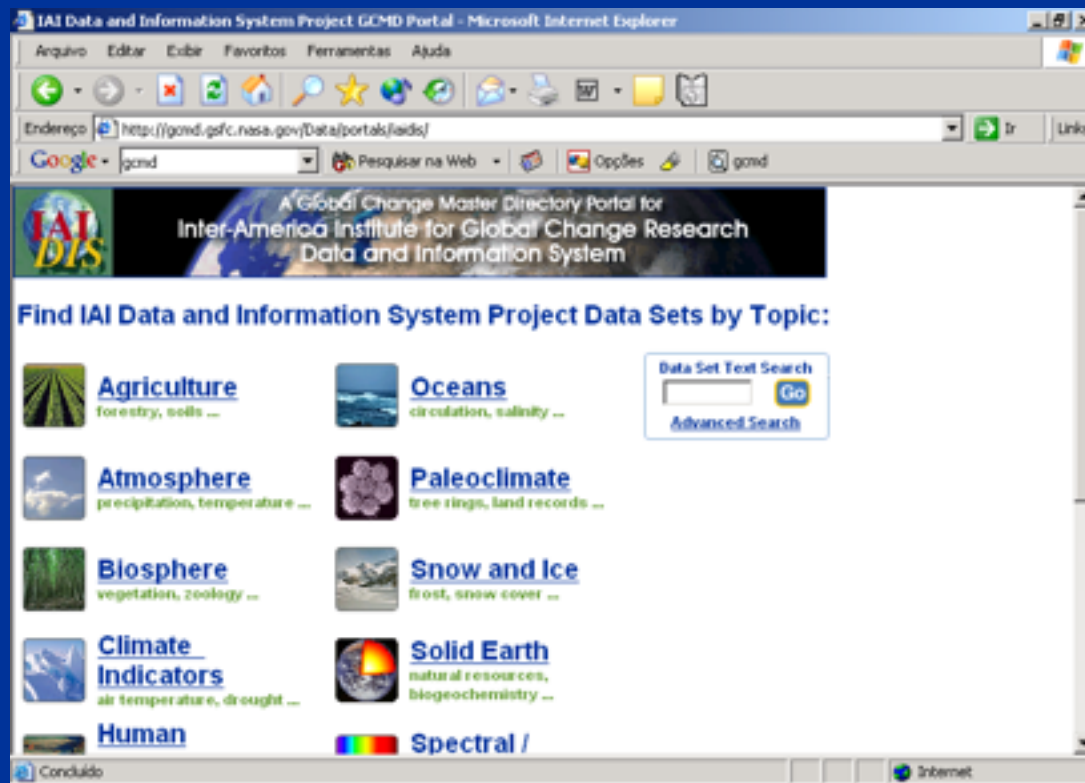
IAI Data and Information System Project GCMD Portal - Microsoft Internet Explorer

Arquivo Editar Exibir Favoritos Ferramentas Ajuda

Endereço http://gcmd.gsfc.nasa.gov/Data/portals/iaidis/ Ir Links

Google gcmd Pesquisar na Web Opções gcmd

IAI DIS

A Global Change Master Directory Portal for Inter-America Institute for Global Change Research Data and Information System

Find IAI Data and Information System Project Data Sets by Topic:

Agriculture
forestry, soils ...

Oceans
circulation, salinity ...

Data Set Text Search
Go
Advanced Search

Atmosphere
precipitation, temperature ...

Paleoclimate
tree rings, land records ...

Biosphere
vegetation, zoology ...

Snow and Ice
frost, snow cover ...

Climate Indicators
air temperature, drought ...

Solid Earth
natural resources, biogeochemistry ...

Human

Spectral /

Concluído

Internet